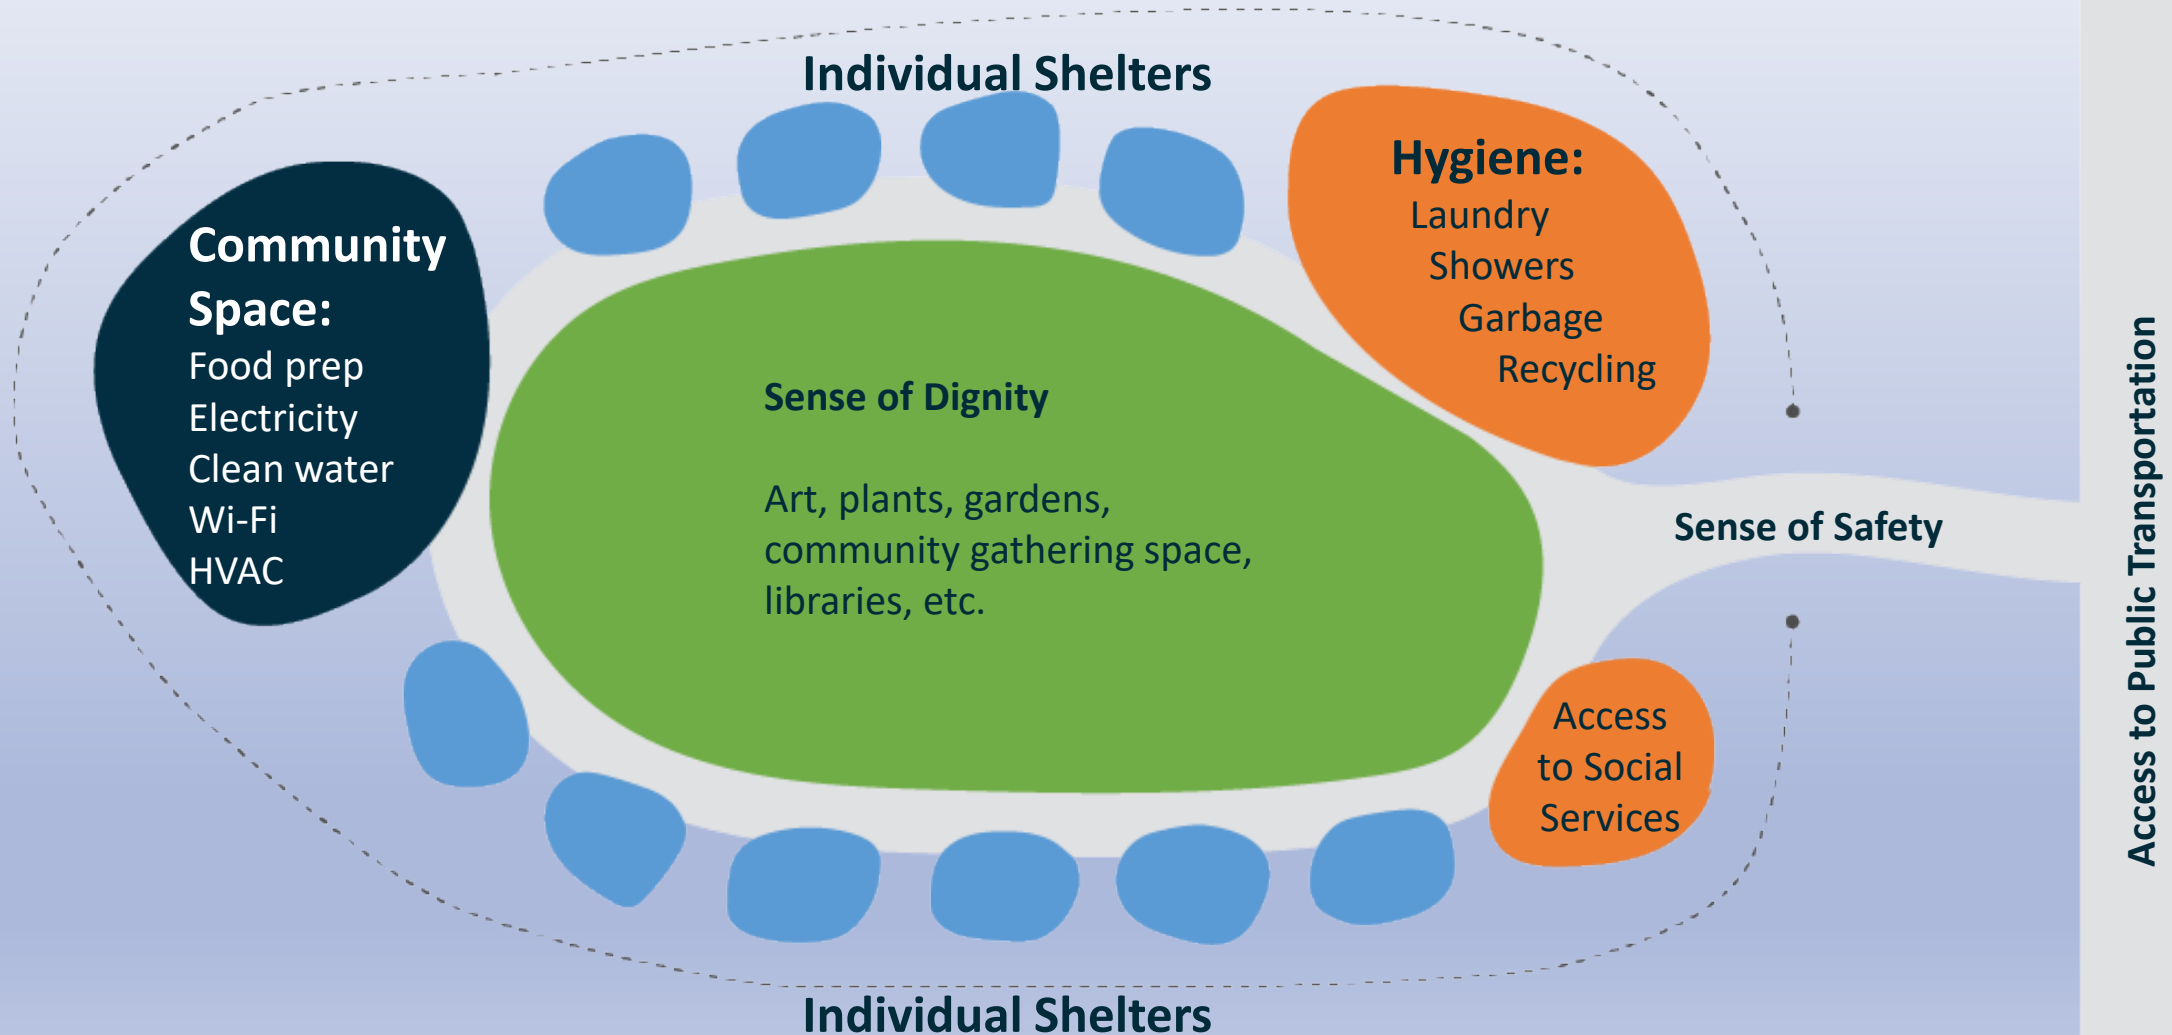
Individual Shelters

Community Space:
Food prep
Electricity
Clean water
Wi-Fi
HVAC

Sense of Dignity

Art, plants, gardens, community gathering space, libraries, etc.

Hygiene:
Laundry
Showers
Garbage
Recycling

Sense of Safety

Access to Social Services

Individual Shelters

Access to Public Transportation